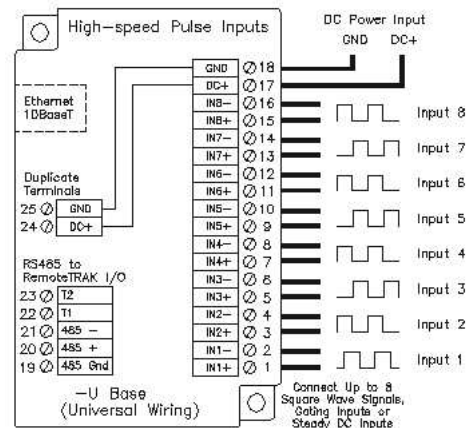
High-speed Pulse Inputs

DC Power Input
GND DC+

Ethernet 10BaseT

Duplicate Terminals
25 GND
24 DC+

RS485 to RemoteTRAK I/O
23 T2
22 T1
21 485 −
20 485 +
19 485 Gnd

GND 18
DC+ 17
IN8− 16
IN8+ 15
IN7− 14
IN7+ 13
IN6− 12
IN6+ 11
IN5− 10
IN5+ 9
IN4− 8
IN4+ 7
IN3− 6
IN3+ 5
IN2− 4
IN2+ 3
IN1− 2
IN1+ 1

Input 8
Input 7
Input 6
Input 5
Input 4
Input 3
Input 2
Input 1

−U Base
(Universal Wiring)

Connect Up to 8 Square Wave Signals, Gating Inputs or Steady DC Inputs